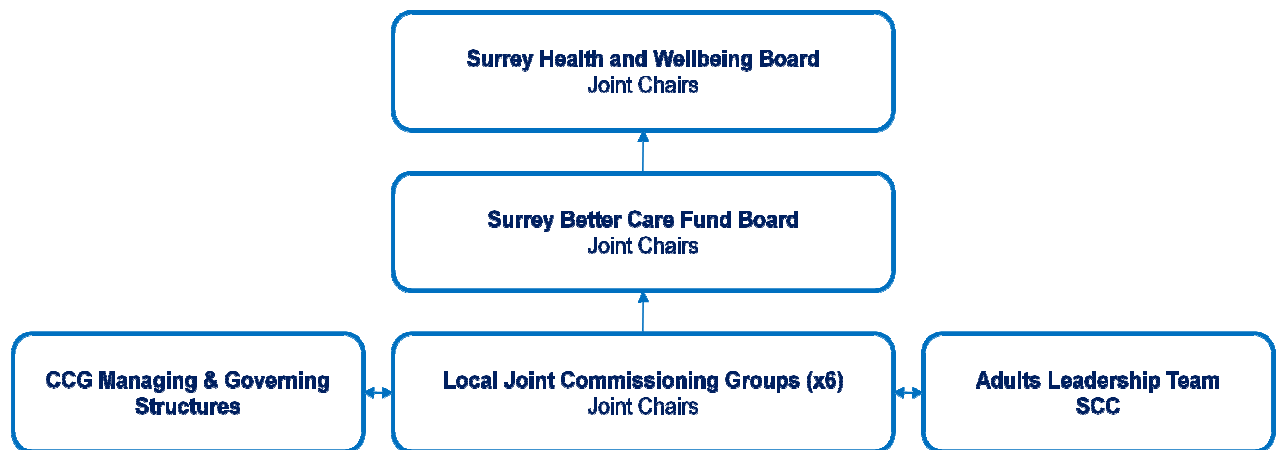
Surrey Health and Wellbeing Board
Joint Chairs

Surrey Better Care Fund Board
Joint Chairs

CCG Managing & Governing Structures

Local Joint Commissioning Groups (x6)
Joint Chairs

Adults Leadership Team
SCC